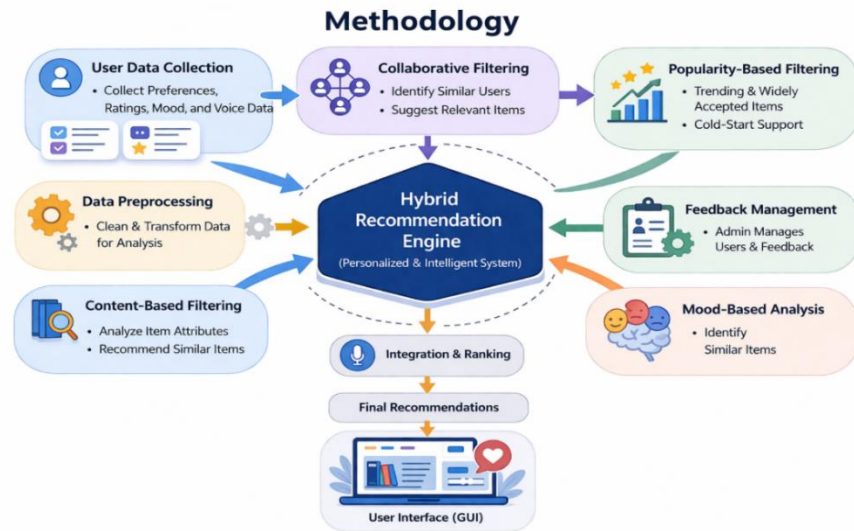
Methodology

User Data Collection
• Collect Preferences, Ratings, Mood, and Voice Data

Collaborative Filtering
• Identify Similar Users
• Suggest Relevant Items

Popularity-Based Filtering
• Trending & Widely Accepted Items
• Cold-Start Support

Data Preprocessing
• Clean & Transform Data for Analysis

Hybrid Recommendation Engine
(Personalized & Intelligent System)

Feedback Management
• Admin Manages Users & Feedback

Content-Based Filtering
• Analyze Item Attributes
• Recommend Similar Items

Mood-Based Analysis
• Identify Similar Items

Integration & Ranking

Final Recommendations

User Interface (GUI)